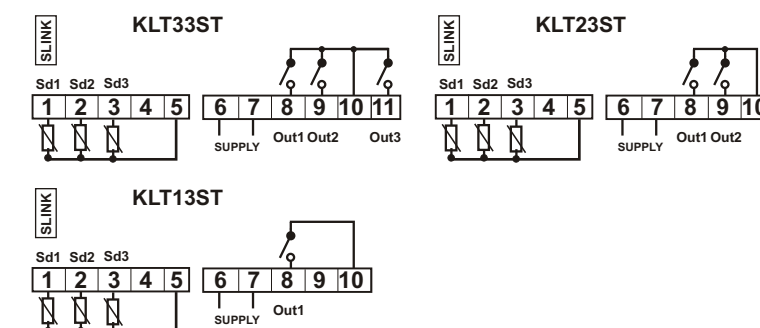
SLINK

KLT33ST

Sd1 Sd2 Sd3

1 2 3 4 5

6 7 8 9 10 11

SUPPLY

Out1 Out2

Out3

SLINK

KLT23ST

Sd1 Sd2 Sd3

1 2 3 4 5

6 7 8 9 10

SUPPLY

Out1 Out2

SLINK

KLT13ST

Sd1 Sd2 Sd3

1 2 3 4 5

6 7 8 9 10

SUPPLY

Out1